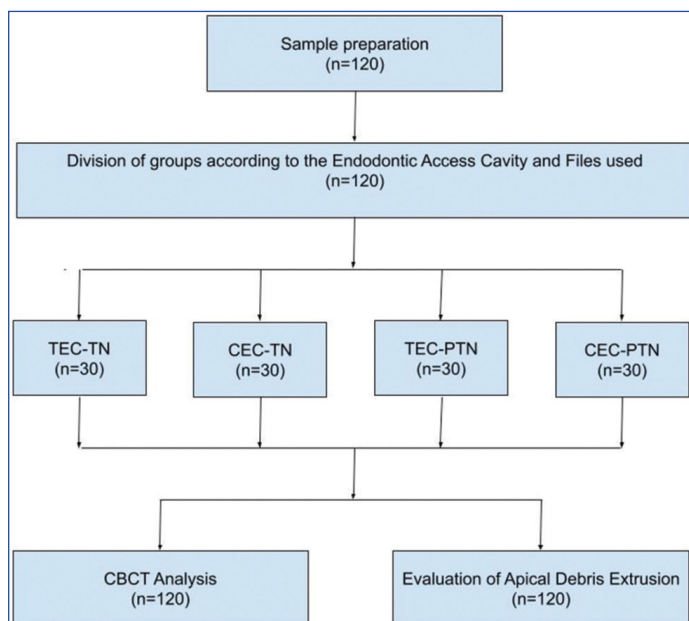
Sample preparation
(n=120)

Division of groups according to the Endodontic Access Cavity and Files used
(n=120)

TEC-TN
(n=30)

CEC-TN
(n=30)

TEC-PTN
(n=30)

CEC-PTN
(n=30)

CBCT Analysis
(n=120)

Evaluation of Apical Debris Extrusion
(n=120)